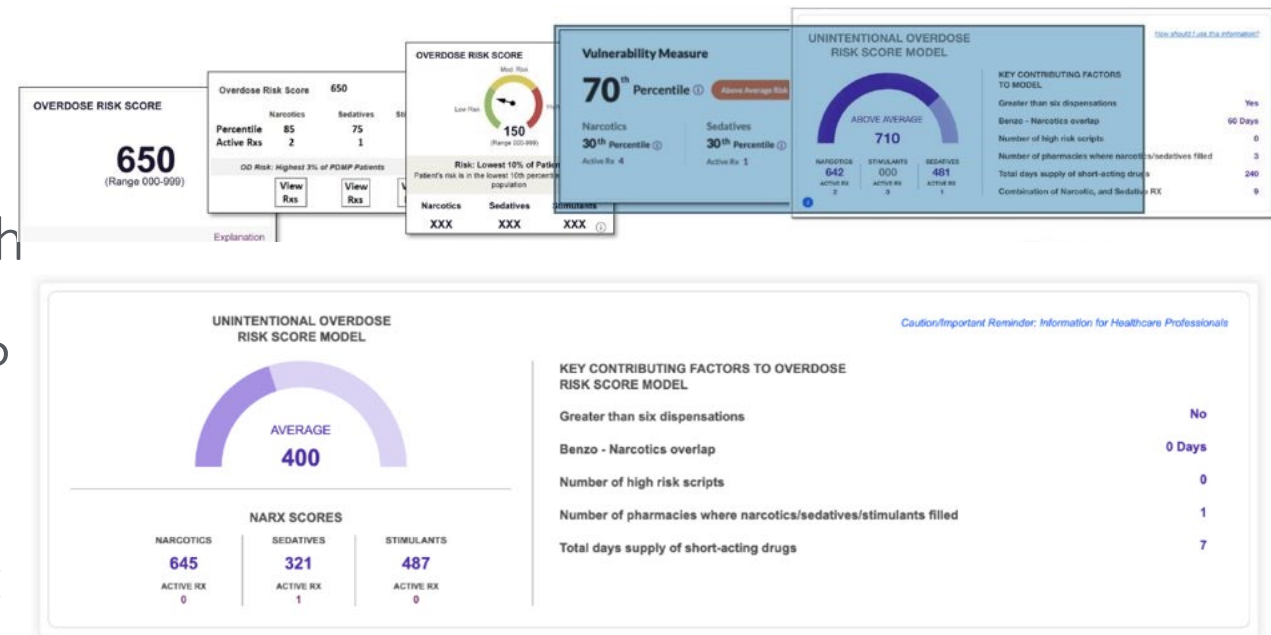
OVERDOSE RISK SCORE

650
(Range 000-999)

Explanation

Overdose Risk Score 650

| | Narcotics | Sedatives | St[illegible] |
|---|---|---|---|
| Percentile | 85 | 75 | |
| Active Rxs | 2 | 1 | |

OD Risk: Highest 3% of PDMP Patients

View Rxs
View Rxs

OVERDOSE RISK SCORE

Med. Risk
Low Risk
150
(Range 000-999)

Risk: Lowest 10% of Patie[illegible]
Patient's risk is in the lowest 10th percentile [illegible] population

| Narcotics | Sedatives | Stimulants |
|---|---|---|
| XXX | XXX | XXX |

Vulnerability Measure

70th Percentile
Above Average Risk

Narcotics
30th Percentile
Active Rx 4

Sedatives
30th Percentile
Active Rx 1

UNINTENTIONAL OVERDOSE RISK SCORE MODEL

How should I use this information?

ABOVE AVERAGE
710

| NARCOTICS | STIMULANTS | SEDATIVES |
|---|---|---|
| 642 | 000 | 481 |
| ACTIVE RX 2 | ACTIVE RX 0 | ACTIVE RX 1 |

KEY CONTRIBUTING FACTORS TO MODEL

Greater than six dispensations Yes
Benzo - Narcotics overlap 60 Days
Number of high risk scripts 0
Number of pharmacies where narcotics/sedatives filled 3
Total days supply of short-acting drugs 240
Combination of Narcotic, and Sedative RX 9

UNINTENTIONAL OVERDOSE RISK SCORE MODEL

Caution/Important Reminder: Information for Healthcare Professionals

AVERAGE
400

NARX SCORES

| NARCOTICS | SEDATIVES | STIMULANTS |
|---|---|---|
| 645 | 321 | 487 |
| ACTIVE RX 0 | ACTIVE RX 1 | ACTIVE RX 0 |

KEY CONTRIBUTING FACTORS TO OVERDOSE RISK SCORE MODEL

Greater than six dispensations No
Benzo - Narcotics overlap 0 Days
Number of high risk scripts 0
Number of pharmacies where narcotics/sedatives/stimulants filled 1
Total days supply of short-acting drugs 7